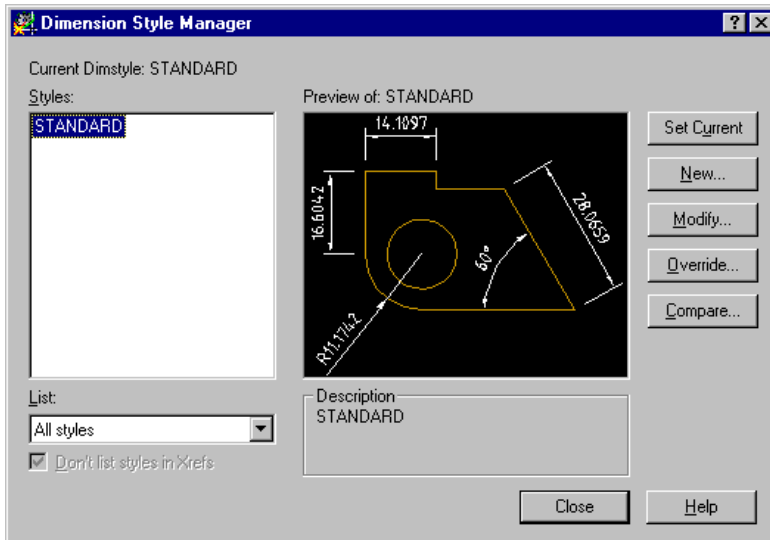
Dimension Style Manager

?

X

Current Dimstyle: STANDARD

Styles:

STANDARD

Preview of: STANDARD

14.1897

16.6042

28.0659

60°

R11.1742

Set Current

New...

Modify...

Override...

Compare...

List:

All styles

Don't list styles in Xrefs

Description

STANDARD

Close

Help